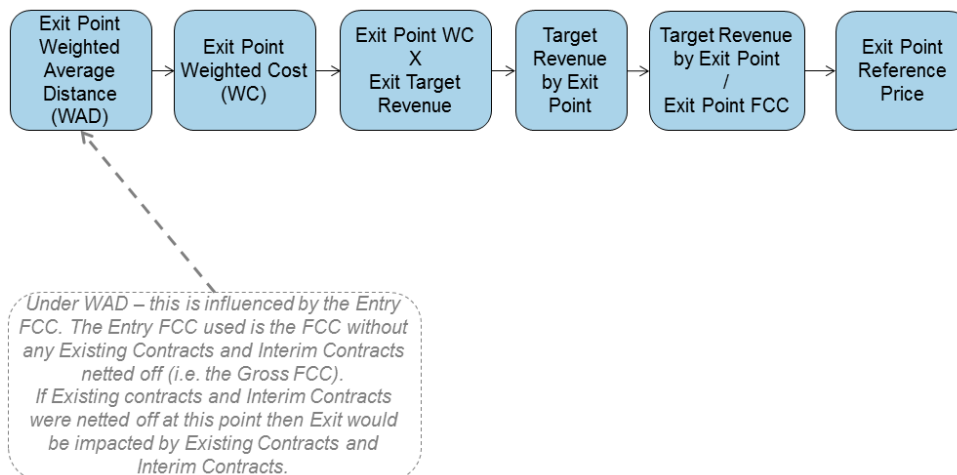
Exit Point Weighted Average Distance (WAD)

Exit Point Weighted Cost (WC)

Exit Point WC
X
Exit Target Revenue

Target Revenue by Exit Point

Target Revenue by Exit Point
/
Exit Point FCC

Exit Point Reference Price

Under WAD – this is influenced by the Entry FCC. The Entry FCC used is the FCC without any Existing Contracts and Interim Contracts netted off (i.e. the Gross FCC).
If Existing contracts and Interim Contracts were netted off at this point then Exit would be impacted by Existing Contracts and Interim Contracts.